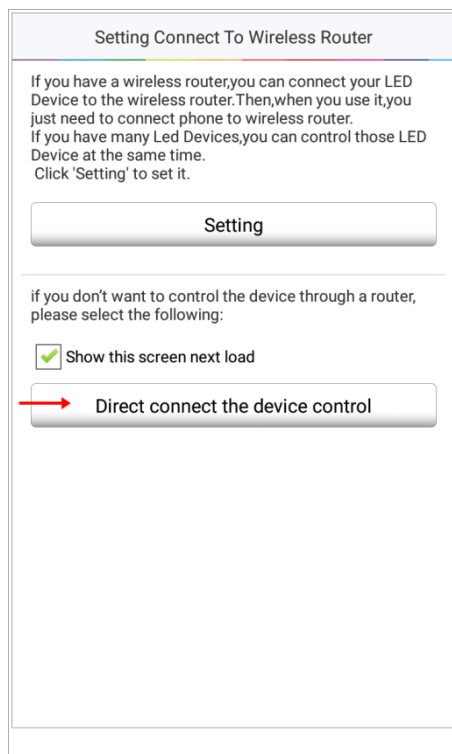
Setting Connect To Wireless Router

If you have a wireless router,you can connect your LED Device to the wireless router.Then,when you use it,you just need to connect phone to wireless router.
If you have many Led Devices,you can control those LED Device at the same time.
Click 'Setting' to set it.

Setting

if you don't want to control the device through a router, please select the following:

Show this screen next load

Direct connect the device control